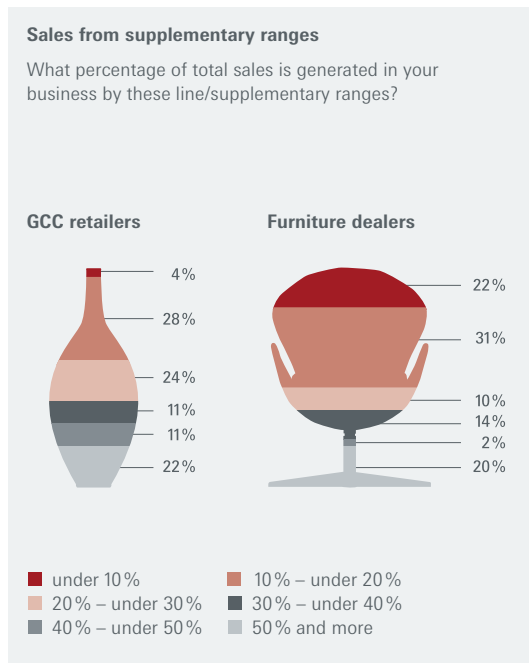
Sales from supplementary ranges

What percentage of total sales is generated in your business by these line/supplementary ranges?

GCC retailers

4%
28%
24%
11%
11%
22%

Furniture dealers

22%
31%
10%
14%
2%
20%

under 10%
10% – under 20%
20% – under 30%
30% – under 40%
40% – under 50%
50% and more